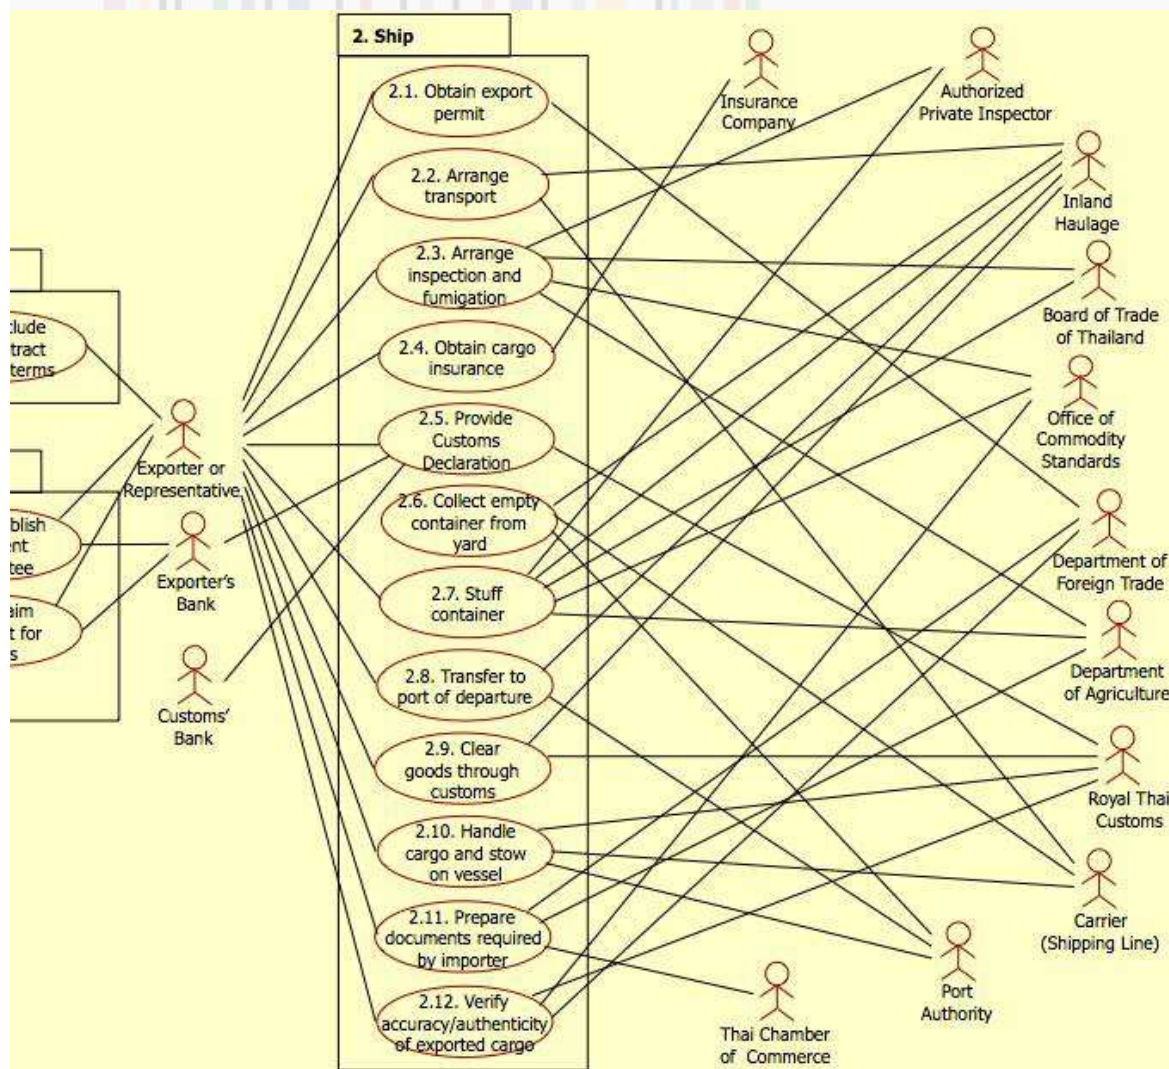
2. Ship

2.1. Obtain export permit

2.2. Arrange transport

2.3. Arrange inspection and fumigation

2.4. Obtain cargo insurance

2.5. Provide Customs Declaration

2.6. Collect empty container from yard

2.7. Stuff container

2.8. Transfer to port of departure

2.9. Clear goods through customs

2.10. Handle cargo and stow on vessel

2.11. Prepare documents required by importer

2.12. Verify accuracy/authenticity of exported cargo

clude tract terms

blish nt tee

aim t for s

Exporter or Representative

Exporter's Bank

Customs' Bank

Insurance Company

Authorized Private Inspector

Inland Haulage

Board of Trade of Thailand

Office of Commodity Standards

Department of Foreign Trade

Department of Agriculture

Royal Thai Customs

Carrier (Shipping Line)

Port Authority

Thai Chamber of Commerce